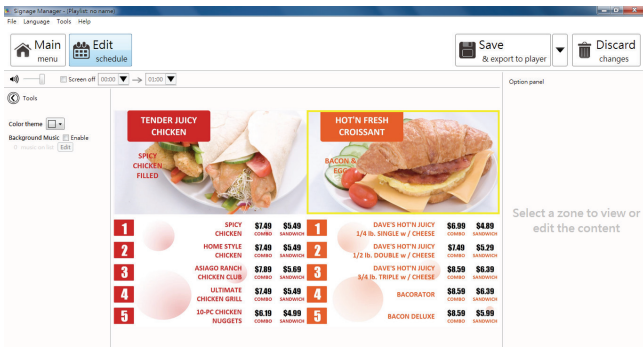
Signage Manager - (Playlist: no name)

File Language Tools Help

Main menu

Edit schedule

Save & export to player

Discard changes

Screen off 00:00 01:00

Tools

Color theme

Background Music Enable

Edit

TENDER JUICY CHICKEN

SPICY CHICKEN FILLED

HOT'N FRESH CROISSANT

BACON & EGG

| 1 | SPICY CHICKEN | $7.49 COMBO | $5.49 SANDWICH |
|---|---|---|---|
| 2 | HOME STYLE CHICKEN | $7.49 COMBO | $5.49 SANDWICH |
| 3 | ASIAGO RANCH CHICKEN CLUB | $7.89 COMBO | $5.69 SANDWICH |
| 4 | ULTIMATE CHICKEN GRILL | $7.49 COMBO | $5.49 SANDWICH |
| 5 | 10-PC CHICKEN NUGGETS | $6.19 COMBO | $4.99 SANDWICH |

| 1 | DAVE'S HOT'N JUICY 1/4 lb. SINGLE w / CHEESE | $6.99 COMBO | $4.89 SANDWICH |
|---|---|---|---|
| 2 | DAVE'S HOT'N JUICY 1/2 lb. DOUBLE w / CHEESE | $7.49 COMBO | $5.29 SANDWICH |
| 3 | DAVE'S HOT'N JUICY 3/4 lb. TRIPLE w / CHEESE | $8.59 COMBO | $6.39 SANDWICH |
| 4 | BACORATOR | $8.59 COMBO | $6.39 SANDWICH |
| 5 | BACON DELUXE | $8.59 COMBO | $5.99 SANDWICH |

Option panel

Select a zone to view or edit the content